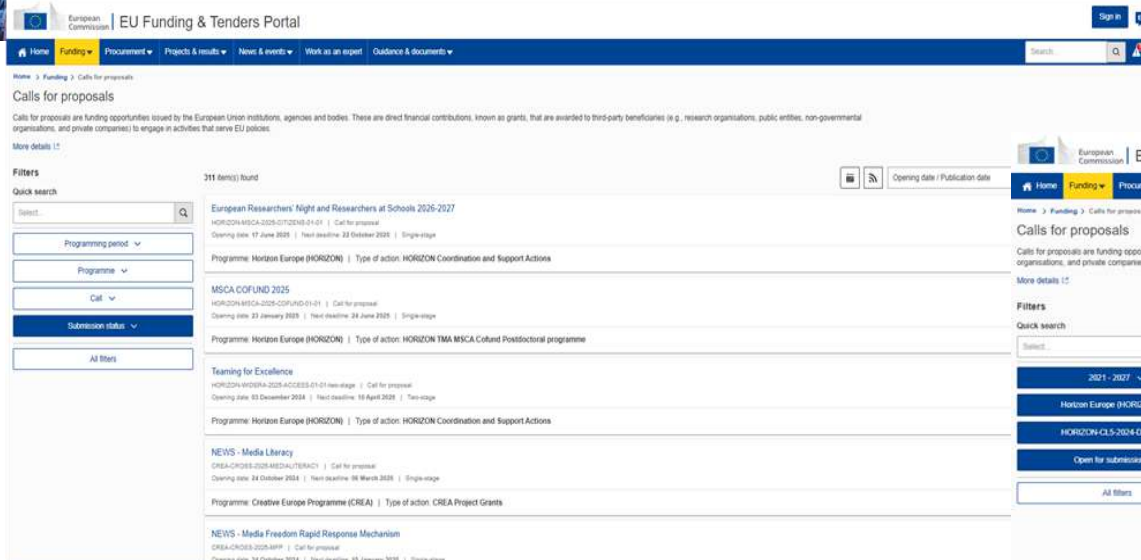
European Commission | EU Funding & Tenders Portal

Sign in

Home Funding Procurement Projects & results News & events Work as an expert Guidance & documents

Search

Home > Funding > Calls for proposals

Calls for proposals

Calls for proposals are funding opportunities issued by the European Union institutions, agencies and bodies. These are direct financial contributions, known as grants, that are awarded to third-party beneficiaries (e.g., research organisations, public entities, non-governmental organisations, and private companies) to engage in activities that serve EU policies.

More details

Filters

Quick search

Select...

Programming period

Programme

Call

Submission status

All filters

311 item(s) found

Opening date / Publication date

European Researchers' Night and Researchers at Schools 2026-2027
HORIZON-MSCA-2026-CITIZENS-01-01 | Call for proposal
Opening date: 17 June 2025 | Next deadline: 22 October 2025 | Single-stage
Programme: Horizon Europe (HORIZON) | Type of action: HORIZON Coordination and Support Actions

MSCA COFUND 2025
HORIZON-MSCA-2025-COFUND-01-01 | Call for proposal
Opening date: 23 January 2025 | Next deadline: 24 June 2025 | Single-stage
Programme: Horizon Europe (HORIZON) | Type of action: HORIZON TMA MSCA Cofund Postdoctoral programme

Teaming for Excellence
HORIZON-WIDERA-2025-ACCESS-01-01-two-stage | Call for proposal
Opening date: 03 December 2024 | Next deadline: 10 April 2025 | Two-stage
Programme: Horizon Europe (HORIZON) | Type of action: HORIZON Coordination and Support Actions

NEWS - Media Literacy
CREA-CROSS-2025-MEDIALITERACY | Call for proposal
Opening date: 24 October 2024 | Next deadline: 06 March 2025 | Single-stage
Programme: Creative Europe Programme (CREA) | Type of action: CREA Project Grants

NEWS - Media Freedom Rapid Response Mechanism
CREA-CROSS-2025-MFP | Call for proposal
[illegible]

European Commission | E

Home Funding Procu

Home > Funding > Calls for propos

Calls for proposals

Calls for proposals are funding oppo organisations, and private companie

More details

Filters

Quick search

Select...

2021 - 2027

Horizon Europe (HORI

HORIZON-CL5-2024-D

Open for submissi

All filters